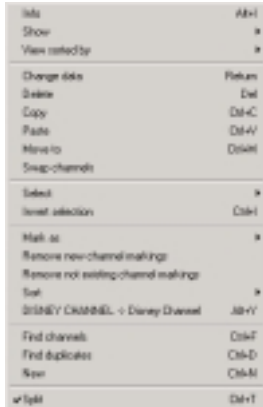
Info	Alt+I
Show
View sorted by

Change data	Return
Delete	Del
Copy	Ctrl+C
Paste	Ctrl+V
Move to	Ctrl+M
Swap channels

Select
Invert selection	Ctrl+I

Mark as
Remove new channel markings
Remove not existing channel markings
Sort
DISNEY CHANNEL -> Disney Channel	Alt+Y

Find channels	Ctrl+F
Find duplicates	Ctrl+D
New	Ctrl+N

✔ Split	Ctrl+T